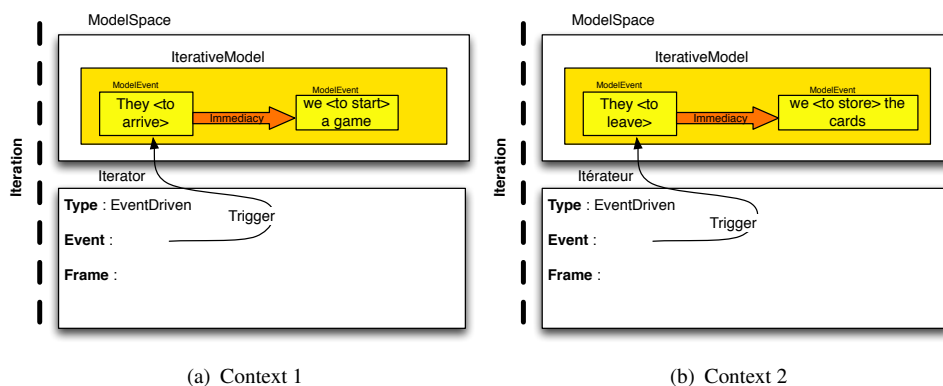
ModelSpace

IterativeModel

ModelEvent

They <to arrive>

Immediacy

ModelEvent

we <to start> a game

Iteration

Iterator

Type : EventDriven

Trigger

Event :

Frame :

(a) Context 1

ModelSpace

IterativeModel

ModelEvent

They <to leave>

Immediacy

ModelEvent

we <to store> the cards

Iteration

Itérateur

Type : EventDriven

Trigger

Event :

Frame :

(b) Context 2